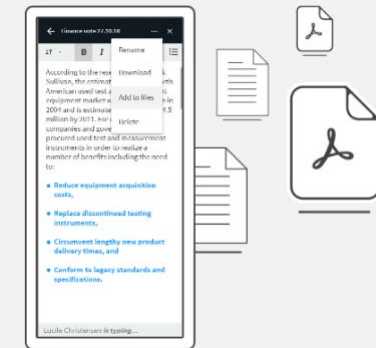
Finance note 22.10.18

17 B I

Rename
Download
Add to files
Delete

According to the res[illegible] Sullivan, the estimat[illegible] American used test a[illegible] equipment market w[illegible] 2009 and is estimate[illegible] million by 2011. For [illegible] companies and gove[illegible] procured used test and measurement instruments in order to realize a number of benefits including the need to:

Reduce equipment acquisition costs,

Replace discontinued testing instruments,

Circumvent lengthy new product delivery times, and

Conform to legacy standards and specifications.

Lucile Christensen is typing...